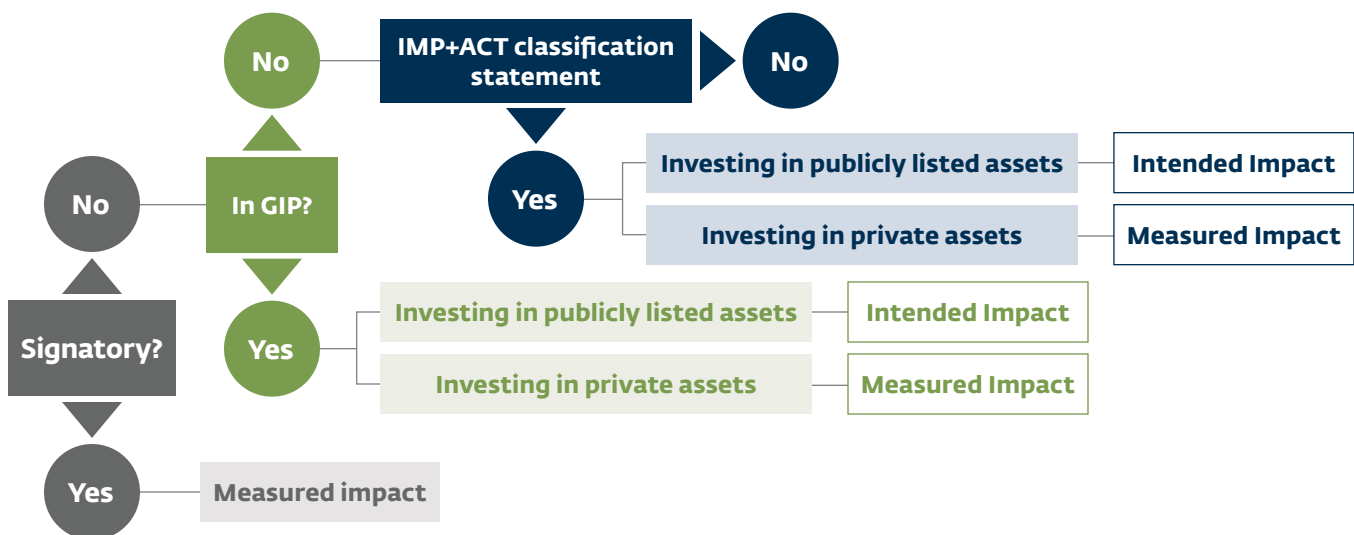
Signatory?

No

In GIP?

No

IMP+ACT classification statement

No

Yes

Investing in publicly listed assets

Intended Impact

Investing in private assets

Measured Impact

Yes

Investing in publicly listed assets

Intended Impact

Investing in private assets

Measured Impact

Yes

Measured impact